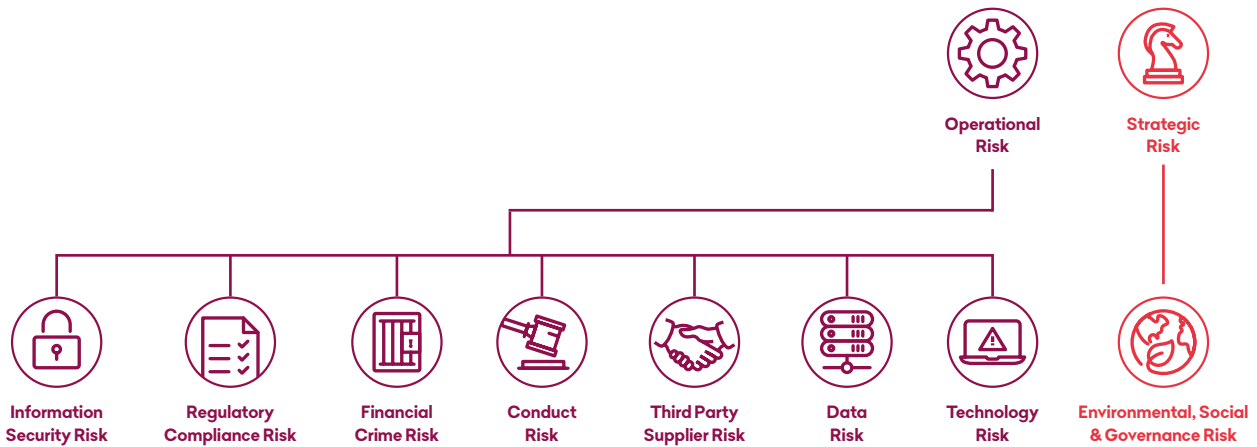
Operational Risk

Strategic Risk

Information Security Risk

Regulatory Compliance Risk

Financial Crime Risk

Conduct Risk

Third Party Supplier Risk

Data Risk

Technology Risk

Environmental, Social & Governance Risk